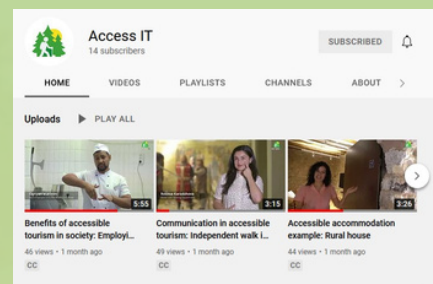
Access IT
14 subscribers

SUBSCRIBED

HOME VIDEOS PLAYLISTS CHANNELS ABOUT

Uploads PLAY ALL

5:55
Benefits of accessible tourism in society: Employi...
46 views • 1 month ago
CC

3:15
Communication in accessible tourism: Independent walk i...
49 views • 1 month ago
CC

3:26
Accessible accommodation example: Rural house
44 views • 1 month ago
CC